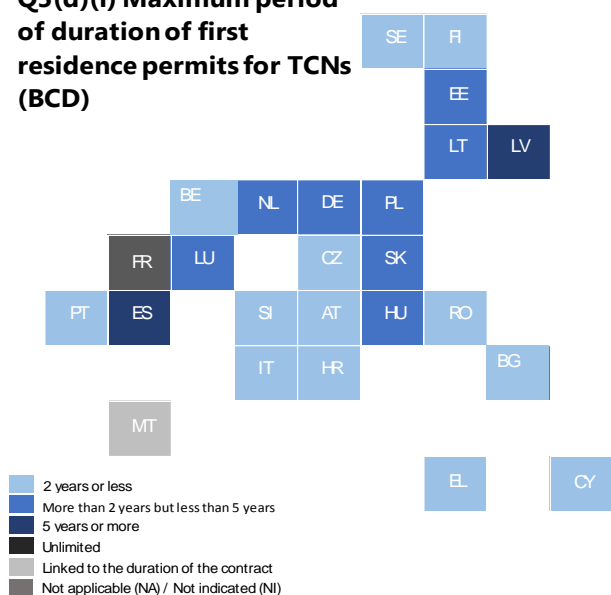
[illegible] Maximum period of duration of first residence permits for TCNs (BCD)

SE FI
EE
LT LV
BE NL DE PL
FR LU CZ SK
PT ES SI AT HU RO
IT HR BG
MT
EL CY

2 years or less
More than 2 years but less than 5 years
5 years or more
Unlimited
Linked to the duration of the contract
Not applicable (NA) / Not indicated (NI)